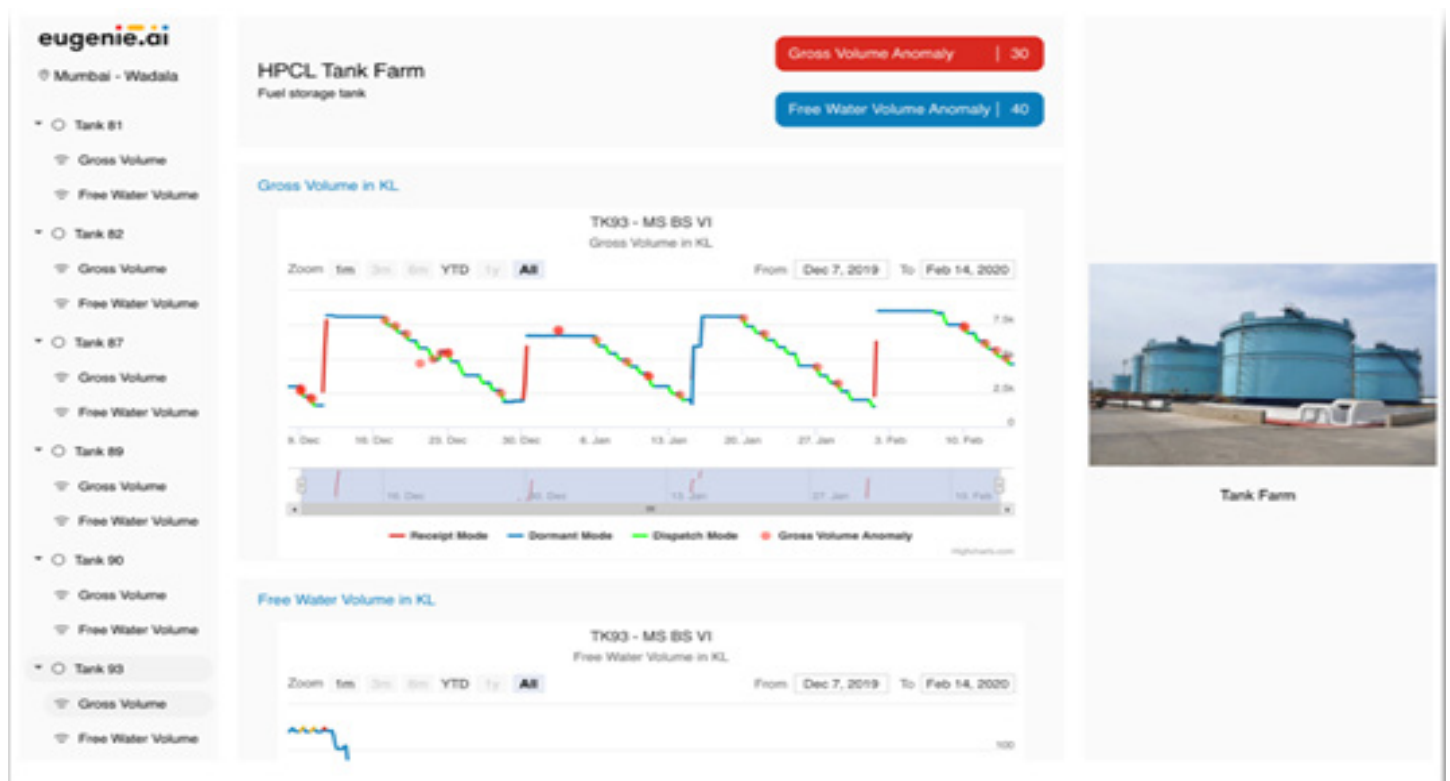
eugenie.ai

Mumbai - Wadala

Tank 81
Gross Volume
Free Water Volume
Tank 82
Gross Volume
Free Water Volume
Tank 87
Gross Volume
Free Water Volume
Tank 89
Gross Volume
Free Water Volume
Tank 90
Gross Volume
Free Water Volume
Tank 93
Gross Volume
Free Water Volume

HPCL Tank Farm
Fuel storage tank

Gross Volume Anomaly | 30

Free Water Volume Anomaly | 40

Gross Volume in KL

TK93 - MS BS VI
Gross Volume in KL

Zoom 1m 3m 6m YTD 1y All

From Dec 7, 2019 To Feb 14, 2020

7.5k
2.5k
0

9. Dec 16. Dec 23. Dec 30. Dec 6. Jan 13. Jan 20. Jan 27. Jan 3. Feb 10. Feb

16. Dec 30. Dec 13. Jan 27. Jan 10. Feb

Receipt Mode Dormant Mode Dispatch Mode Gross Volume Anomaly

Highcharts.com

Free Water Volume in KL

TK93 - MS BS VI
Free Water Volume in KL

Zoom 1m 3m 6m YTD 1y All

From Dec 7, 2019 To Feb 14, 2020

100

Tank Farm